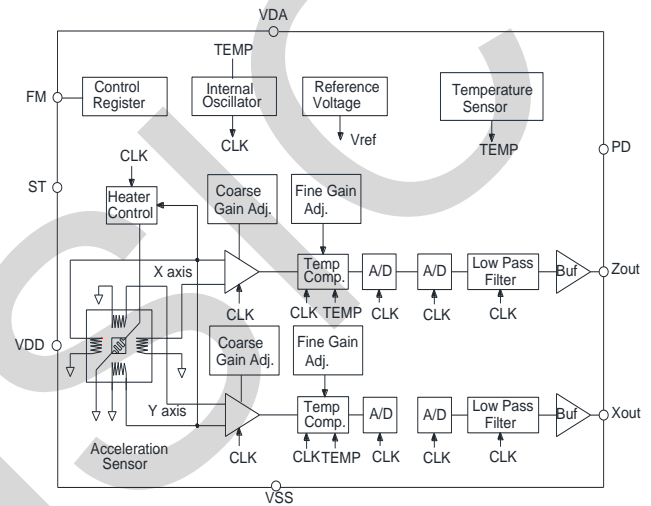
VDA

TEMP

FM

Control Register

Internal Oscillator

CLK

Reference Voltage

Vref

Temperature Sensor

TEMP

PD

CLK

ST

Heater Control

Coarse Gain Adj.

Fine Gain Adj.

X axis

Temp Comp.

A/D

A/D

Low Pass Filter

Buf

Zout

CLK

CLK TEMP

CLK

CLK

CLK

VDD

Coarse Gain Adj.

Fine Gain Adj.

Y axis

Temp Comp.

A/D

A/D

Low Pass Filter

Buf

Xout

Acceleration Sensor

CLK

CLKTEMP

CLK

CLK

CLK

VSS